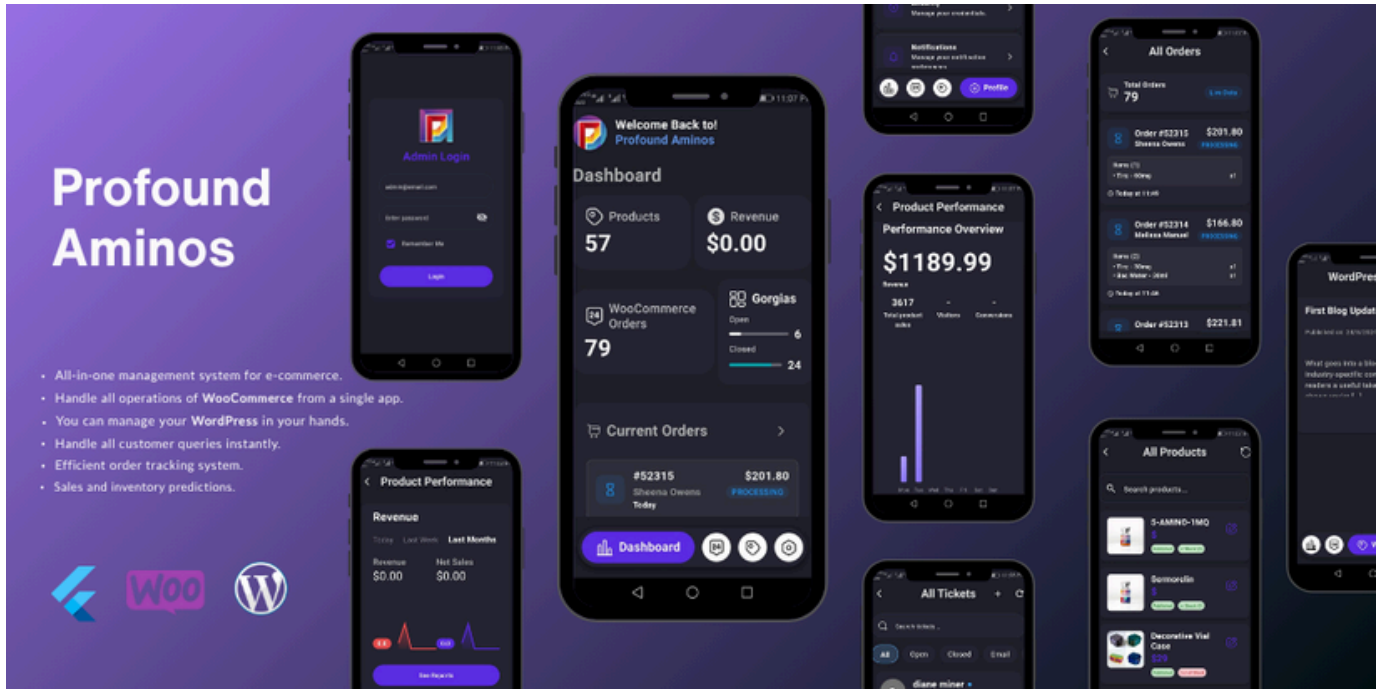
Profound Aminos

- All-in-one management system for e-commerce.
- Handle all operations of WooCommerce from a single app.
- You can manage your WordPress in your hands.
- Handle all customer queries instantly.
- Efficient order tracking system.
- Sales and inventory predictions.

Woo

Admin Login
Remember Me
Login

Product Performance
Revenue
Today Last Week Last Months
Revenue $0.00
Net Sales $0.00
See Reports

Welcome Back to!
Profound Aminos
Dashboard
Products 57
Revenue $0.00
WooCommerce Orders 79
Gorgias
Open 6
Closed 24
Current Orders
#52315 $201.80
Sheena Owens PROCESSING
Today
Dashboard

Notifications
Profile

Product Performance
Performance Overview
$1189.99
Revenue
3617
Total product sales
Visitors
Conversions

All Tickets
All Open Closed Email
diane miner

All Orders
Total Orders 79
Order #52315 $201.80
Sheena Owens PROCESSING
Today at 11:45
Order #52314 $166.80
Melissa Manuel PROCESSING
Today at 11:45
Order #52313 $221.81

All Products
Search products...
S-AMINO-1MQ
Sermorelin
Decorative Vial Case
$29

WordPress
First Blog Updat